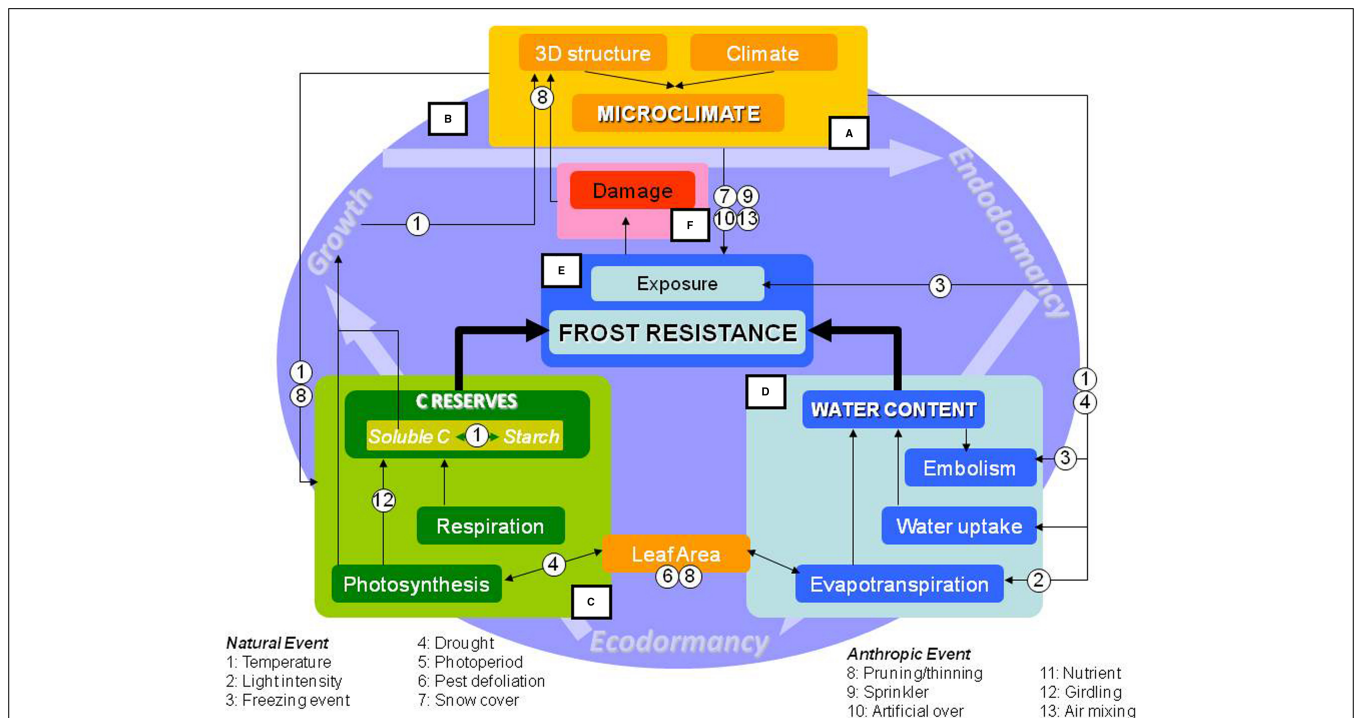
3D structure
Climate
8
MICROCLIMATE
B
A
Endodormancy
Growth
Damage
7 9
10 13
F
1
E
Exposure
3
FROST RESISTANCE
1
8
C RESERVES
Soluble C 1 Starch
12
Respiration
Photosynthesis
4
LeafArea
6 8
C
D
WATER CONTENT
Embolism
3
Water uptake
Evapotranspiration
2
1
4
Ecodormancy

Natural Event
1: Temperature
2: Light intensity
3: Freezing event

4: Drought
5: Photoperiod
6: Pest defoliation
7: Snow cover

Anthropic Event
8: Pruning/thinning
9: Sprinkler
10: Artificial over

11: Nutrient
12: Girdling
13: Air mixing